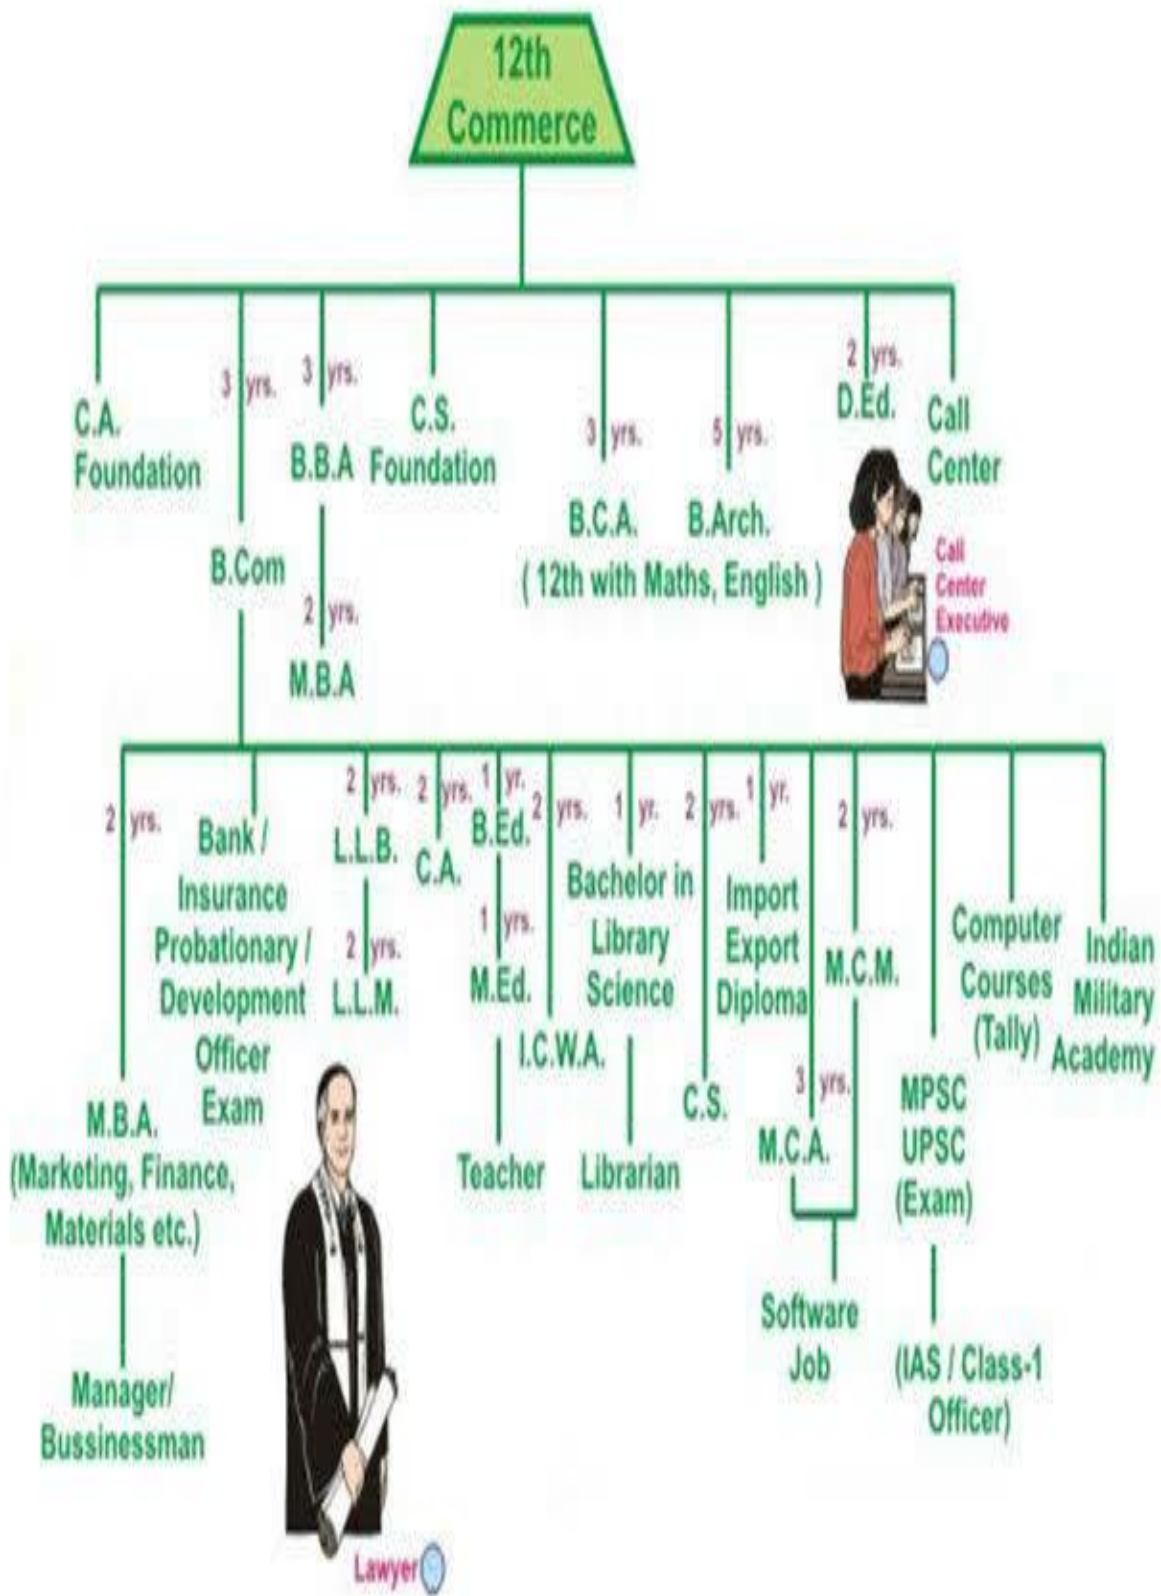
12th Commerce

C.A. Foundation

3 yrs.
B.Com

3 yrs.
B.B.A
2 yrs.
M.B.A

C.S. Foundation

3 yrs.
B.C.A.

5 yrs.
B.Arch.
( 12th with Maths, English )

2 yrs.
D.Ed.

Call Center

Call Center Executive

2 yrs.
M.B.A. (Marketing, Finance, Materials etc.)
Manager/ Bussinessman

Bank / Insurance Probationary / Development Officer Exam

2 yrs.
L.L.B.
2 yrs.
L.L.M.

Lawyer

2 yrs.
C.A.

1 yr.
B.Ed.
1 yrs.
M.Ed.
Teacher

2 yrs.
I.C.W.A.

1 yr.
Bachelor in Library Science
Librarian

2 yrs.
C.S.

1 yr.
Import Export Diploma

3 yrs.
M.C.A.

2 yrs.
M.C.M.

Software Job

MPSC UPSC (Exam)
(IAS / Class-1 Officer)

Computer Courses (Tally)

Indian Military Academy